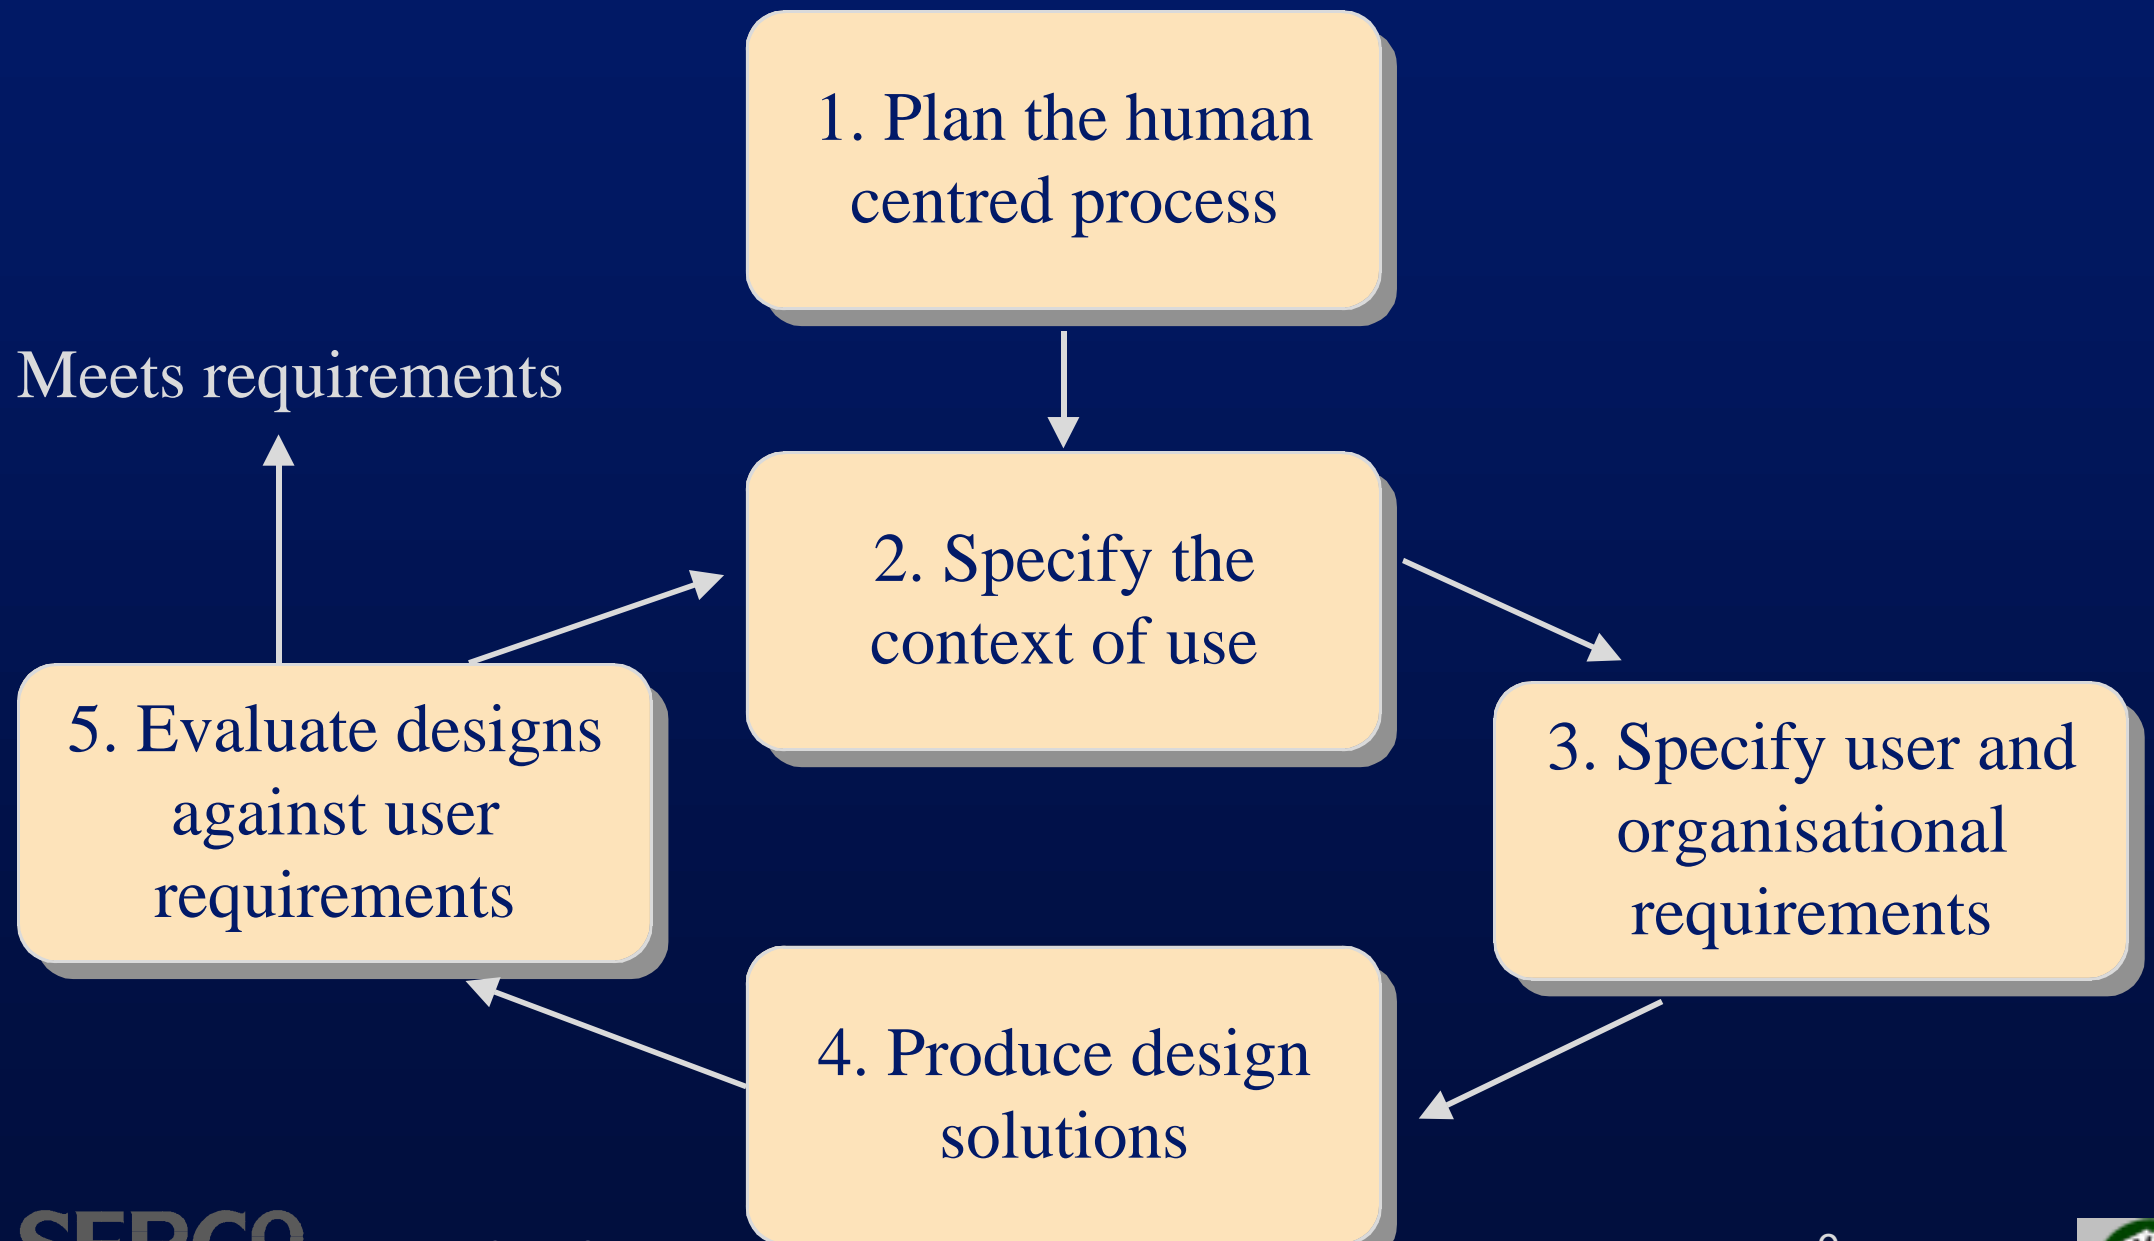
1. Plan the human centred process

Meets requirements

2. Specify the context of use

5. Evaluate designs against user requirements

3. Specify user and organisational requirements

4. Produce design solutions

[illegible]